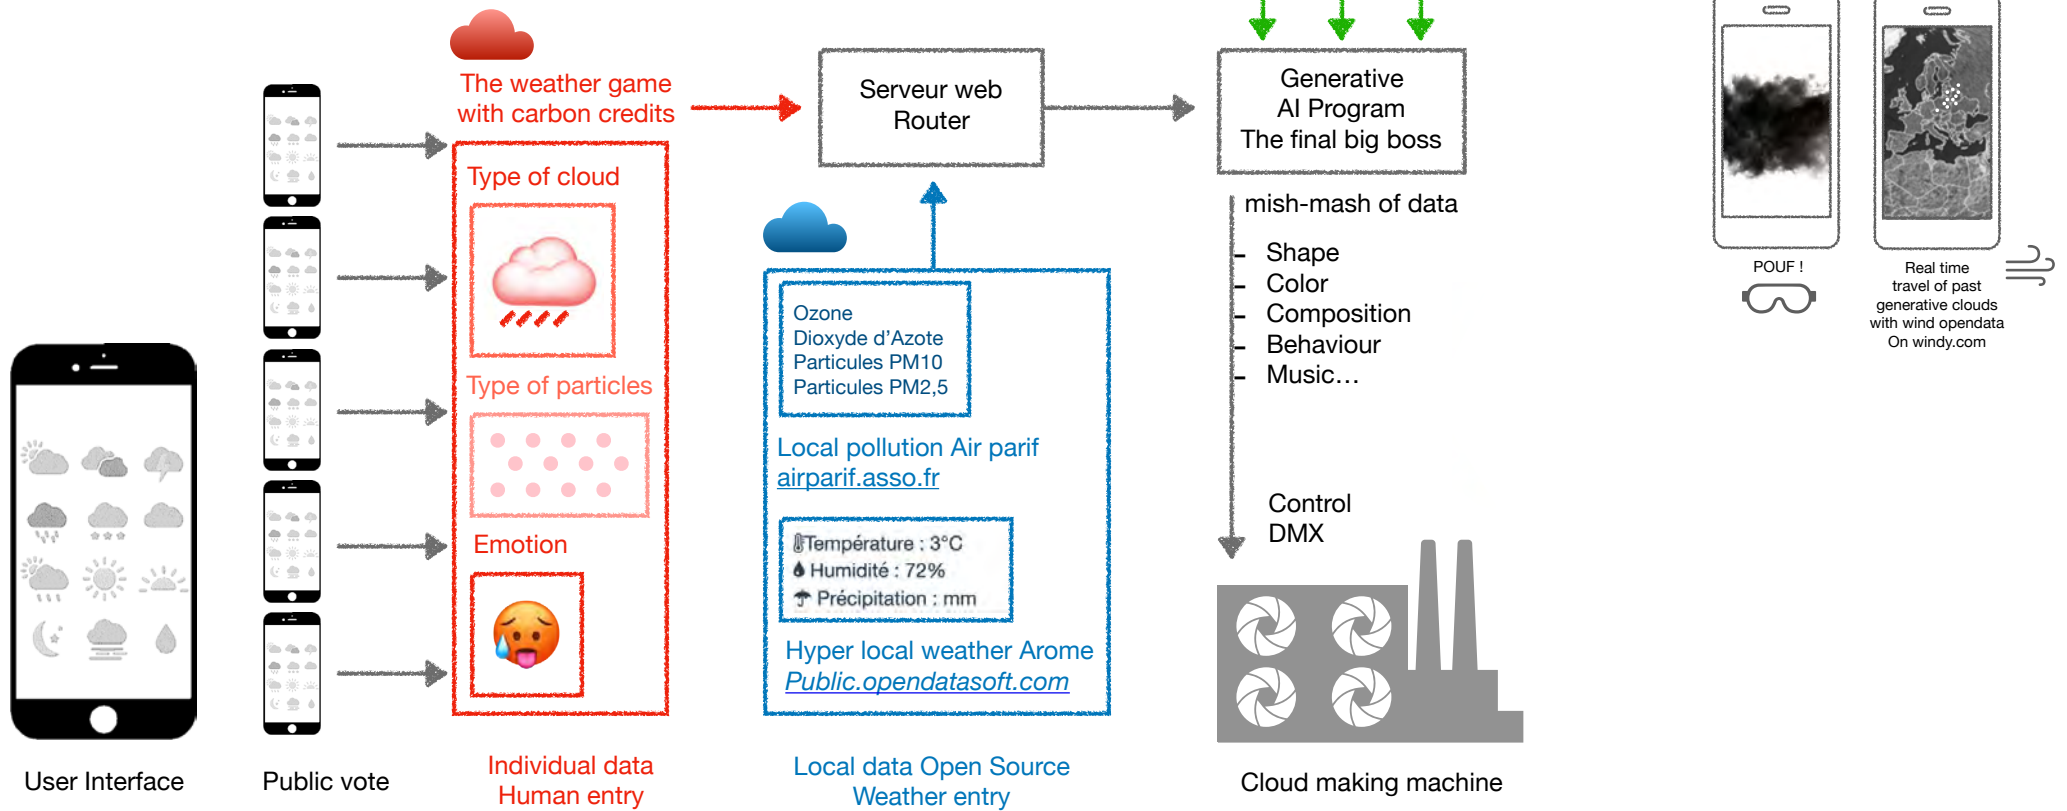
The weather game with carbon credits

Serveur web Router

Generative AI Program The final big boss

POUF !

Real time travel of past generative clouds with wind opendata On windy.com

Type of cloud

Type of particles

Emotion

Ozone
Dioxyde d'Azote
Particules PM10
Particules PM2,5

Local pollution Air parif
airparif.asso.fr

Température : 3°C
Humidité : 72%
Précipitation : mm

Hyper local weather Arome
Public.opendatasoft.com

mish-mash of data

- Shape
- Color
- Composition
- Behaviour
- Music…

Control
DMX

User Interface

Public vote

Individual data
Human entry

Local data Open Source
Weather entry

Cloud making machine